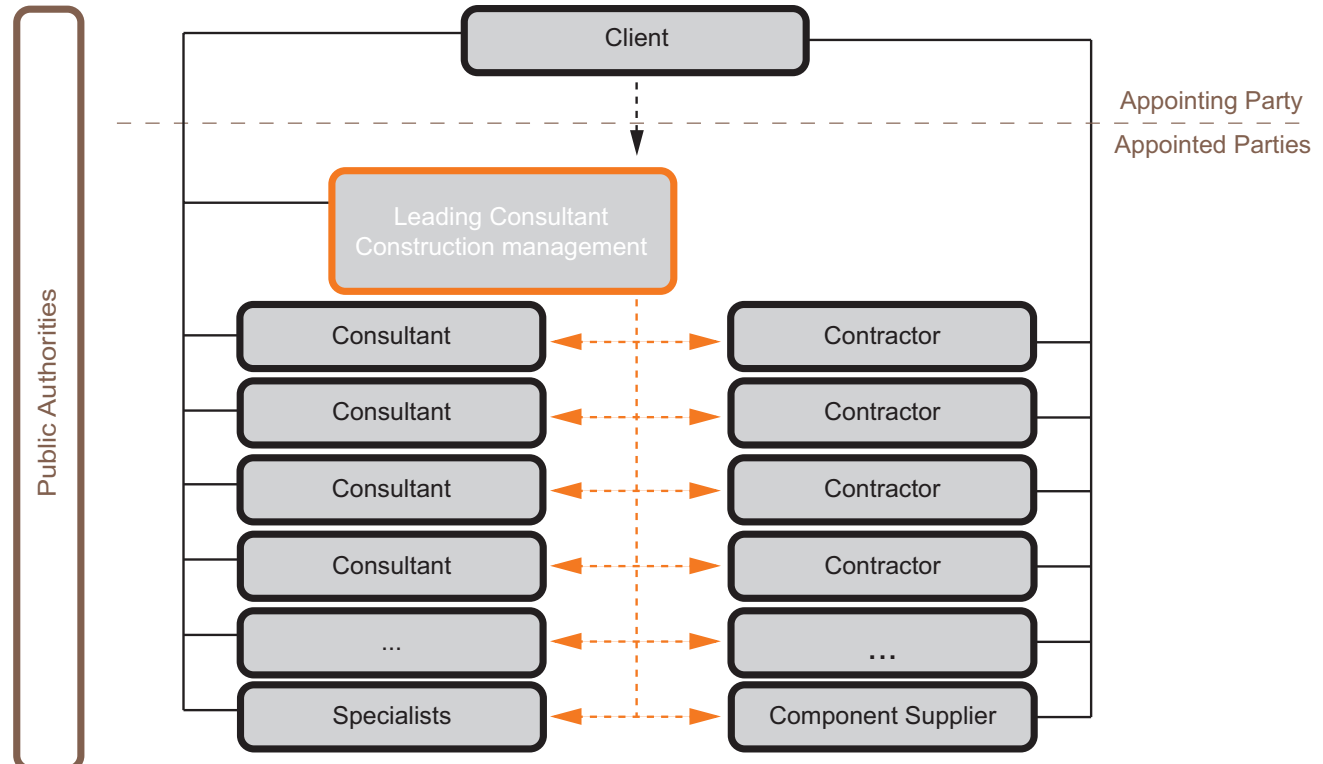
Public Authorities

Client

Appointing Party

Appointed Parties

Leading Consultant
Construction management

Consultant

Contractor

Consultant

Contractor

Consultant

Contractor

Consultant

Contractor

...

...

Specialists

Component Supplier